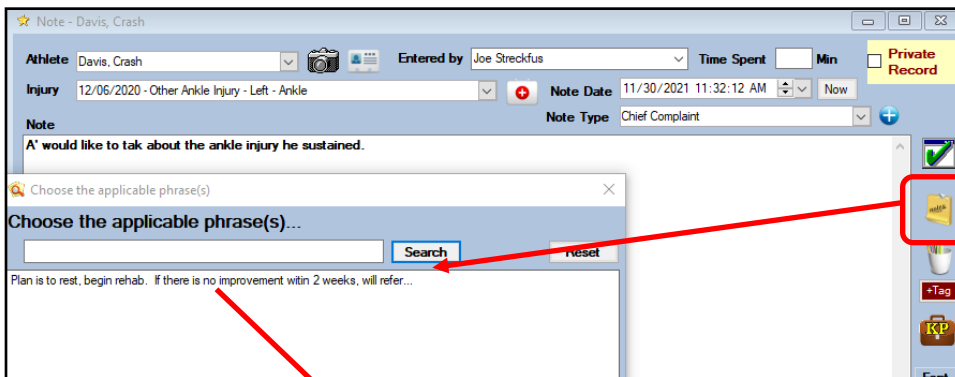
Note - Davis, Crash

Athlete Davis, Crash

Entered by Joe Streckfus

Time Spent Min

Private Record

Injury 12/06/2020 - Other Ankle Injury - Left - Ankle

Note Date 11/30/2021 11:32:12 AM

Now

Note

Note Type Chief Complaint

A' would like to tak about the ankle injury he sustained.

Choose the applicable phrase(s)

Choose the applicable phrase(s)...

Search

Reset

Plan is to rest, begin rehab. If there is no improvement witin 2 weeks, will refer...

+Tag

KP

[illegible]